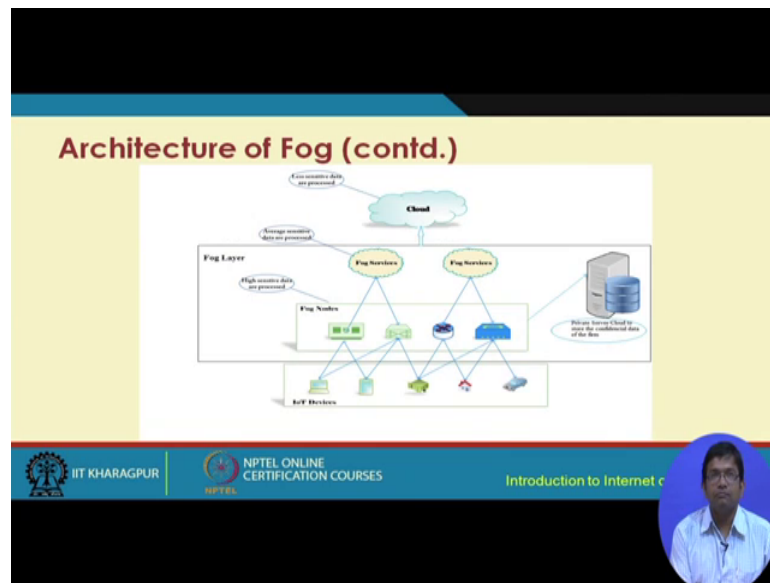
Architecture of Fog (contd.)

Less sensitive data are processed

Cloud

Average sensitive data are processed

Fog Layer

Fog Services

Fog Services

High sensitive data are processed

Fog Nodes

Private Server Cloud to store the confidential data of the fleet

IoT Devices

IIT KHARAGPUR

NPTEL ONLINE CERTIFICATION COURSES

NPTEL

Introduction to Internet o